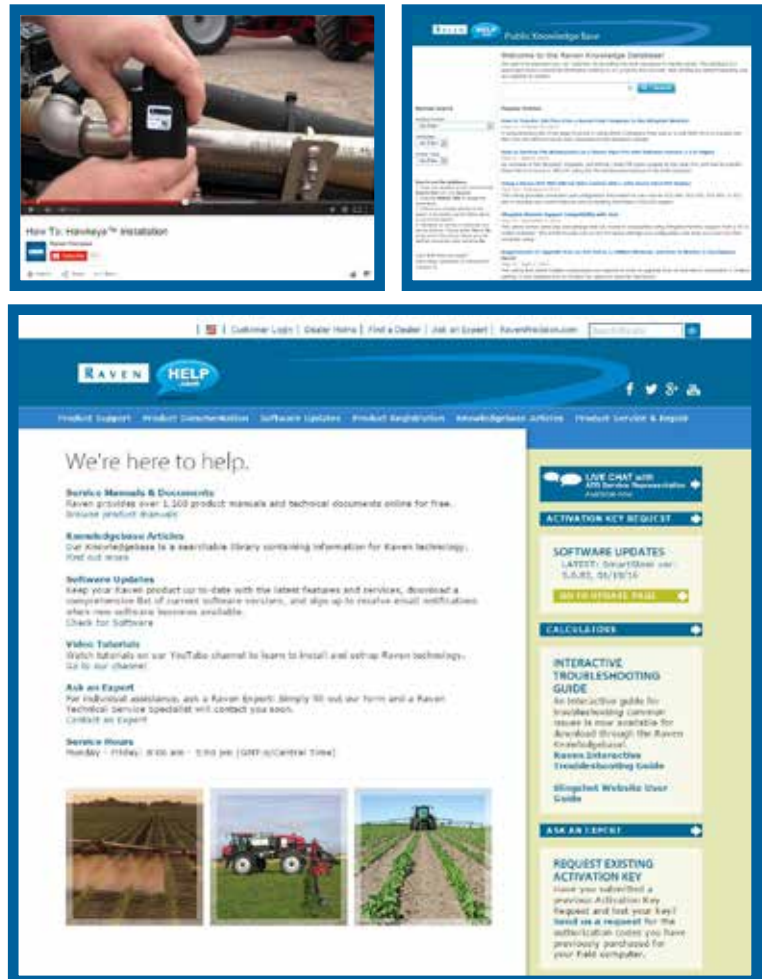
How To: Hawkeye™ Installation

Raven Precision

Subscribe

RAVEN HELP Public Knowledge Base

Welcome to the Raven Knowledge Database!

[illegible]

Popular Articles

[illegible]

Customer Login | Dealer Home | Find a Dealer | Ask an Expert | RavenPrecision.com

RAVEN HELP

Product Support  Product Documentation  Software Updates  Product Registration  Knowledgebase Articles  Product Service & Repair

We're here to help.

Service Manuals & Documents
Raven provides over 1,100 product manuals and technical documents online for free.
Browse product manuals

Knowledgebase Articles
Our Knowledgebase is a searchable library containing information for Raven technology.
Find out more

Software Updates
Keep your Raven product up-to-date with the latest features and services, download a comprehensive list of current software versions, and sign up to receive email notifications when new software becomes available.
Check for Software

Video Tutorials
Watch tutorials on our YouTube channel to learn to install and setup Raven technology.
Go to our channel

Ask an Expert
For individual assistance, ask a Raven Expert! Simply fill out our form and a Raven Technical Service Specialist will contact you soon.
Contact an Expert

Service Hours
Monday - Friday, 8:00 am - 5:00 pm (GMT-6/Central Time)

LIVE CHAT with ATS Service Representative
Available Now

ACTIVATION KEY REQUEST

SOFTWARE UPDATES
LATEST: SmartSteer ver: 5.0.85, 04/19/14

GO TO UPDATE PAGE

CALCULATORS

INTERACTIVE TROUBLESHOOTING GUIDE
An interactive guide for troubleshooting common issues is now available for download through the Raven Knowledgebase.
Raven Interactive Troubleshooting Guide

Slingshot Website User Guide

ASK AN EXPERT

REQUEST EXISTING ACTIVATION KEY
Have you submitted a previous Activation Key Request and lost your key? Send us a request for the authorization codes you have previously purchased for your field computer.